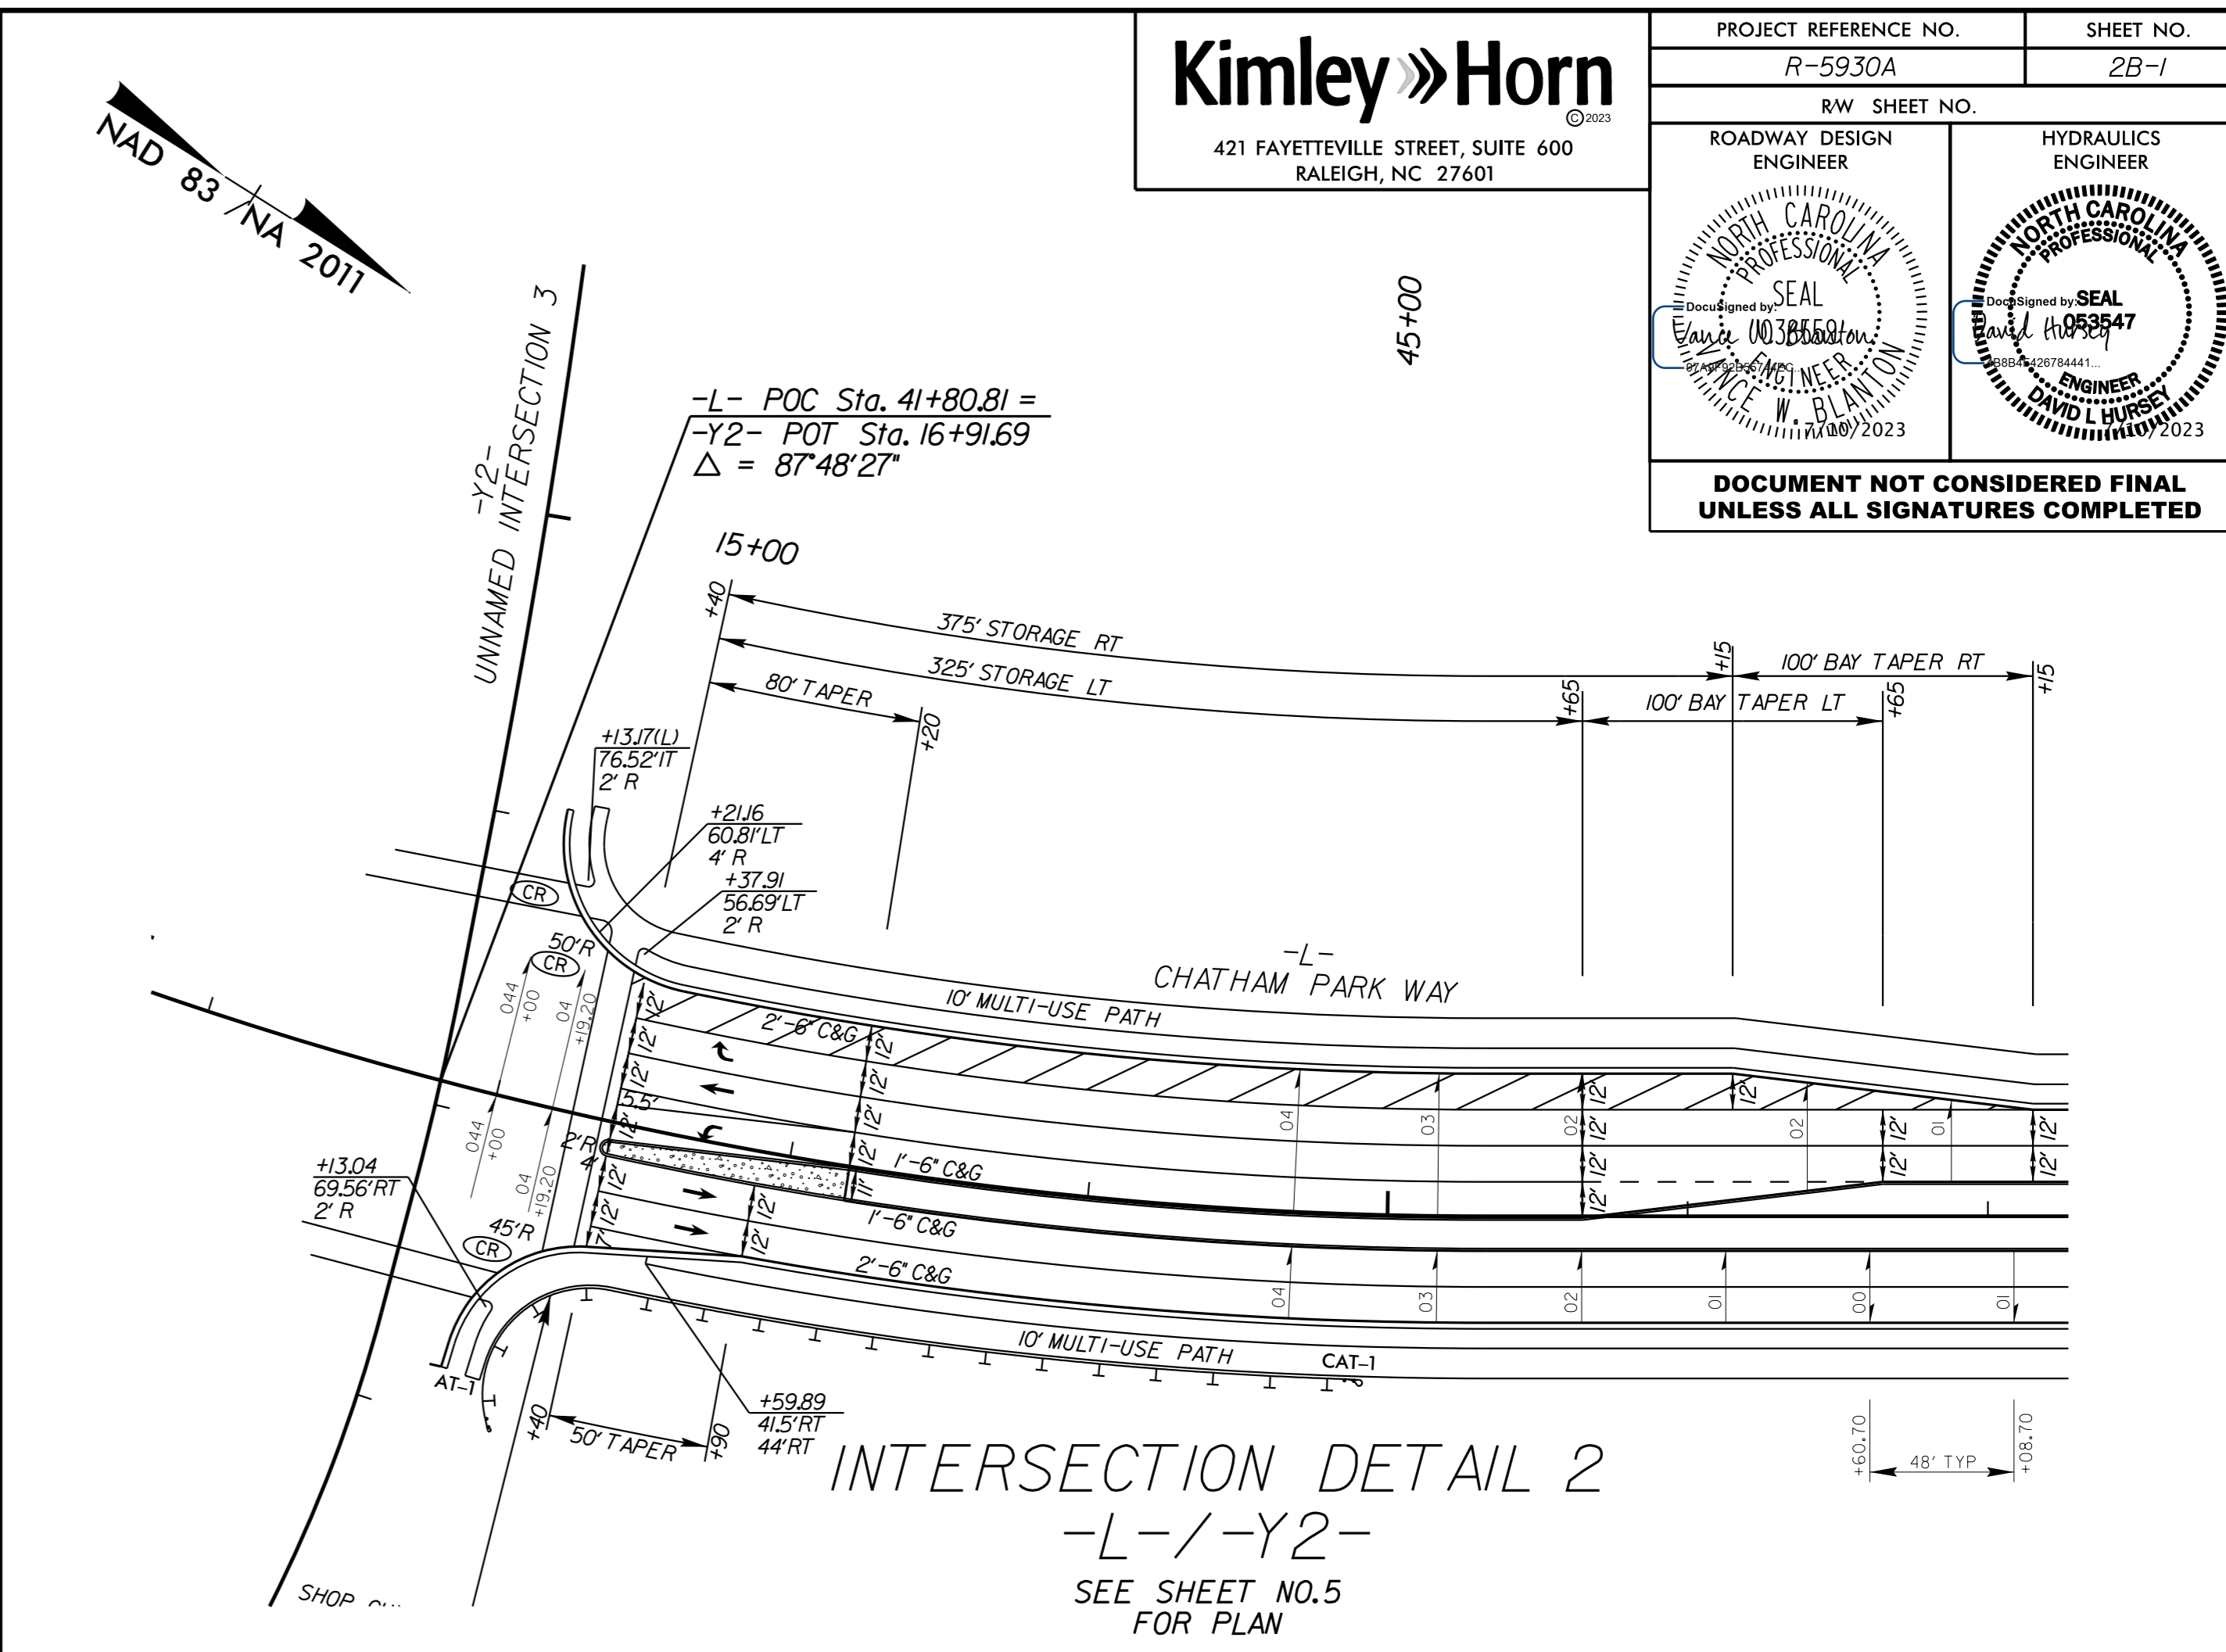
NAD 83 / NA 2011

Kimley»Horn ©2023
421 FAYETTEVILLE STREET, SUITE 600
RALEIGH, NC 27601

| PROJECT REFERENCE NO. | SHEET NO. |
|---|---|
| R-5930A | 2B-1 |

R/W SHEET NO.

ROADWAY DESIGN ENGINEER
NORTH CAROLINA PROFESSIONAL SEAL 038559 ENGINEER VINCE W. BLANTON
DocuSigned by: Vance W. Blanton
87A9F92B567A4EC...
7/10/2023

HYDRAULICS ENGINEER
NORTH CAROLINA PROFESSIONAL SEAL 053547 ENGINEER DAVID L HURSEY
DocuSigned by: David Hursey
B8B4F426784441...
7/10/2023

DOCUMENT NOT CONSIDERED FINAL UNLESS ALL SIGNATURES COMPLETED

45+00

-Y2-
UNNAMED INTERSECTION 3

-L- POC Sta. 41+80.81 =
-Y2- POT Sta. 16+91.69
$\Delta$ = 87°48'27"

15+00

+40
375' STORAGE RT
325' STORAGE LT
80' TAPER
+20
+15
100' BAY TAPER RT
+15
+65
100' BAY TAPER LT
+65

+13.17(L)
76.52'LT
2' R

+21.16
60.81'LT
4' R

+37.91
56.69'LT
2' R

CR
50'R
CR

-L-
CHATHAM PARK WAY

10' MULTI-USE PATH
2'-6" C&G
1'-6" C&G
1'-6" C&G
2'-6" C&G
12' 12' 12' 12' 12' 12' 12' 12' 12' 12' 12' 12' 12' 12' 12' 11'
5.5'
2'R
4'
044 +00
04 +19.20
044 +00
04 +19.20
04 03 02 02 01
04 03 02 01 00 01

+13.04
69.56'RT
2' R
45'R
CR

10' MULTI-USE PATH
CAT-1
AT-1

+40
50' TAPER
+90

+59.89
41.5'RT
44'RT

+60.70
48' TYP
+08.70

INTERSECTION DETAIL 2
-L- / -Y2-
SEE SHEET NO.5
FOR PLAN

SHOP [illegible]